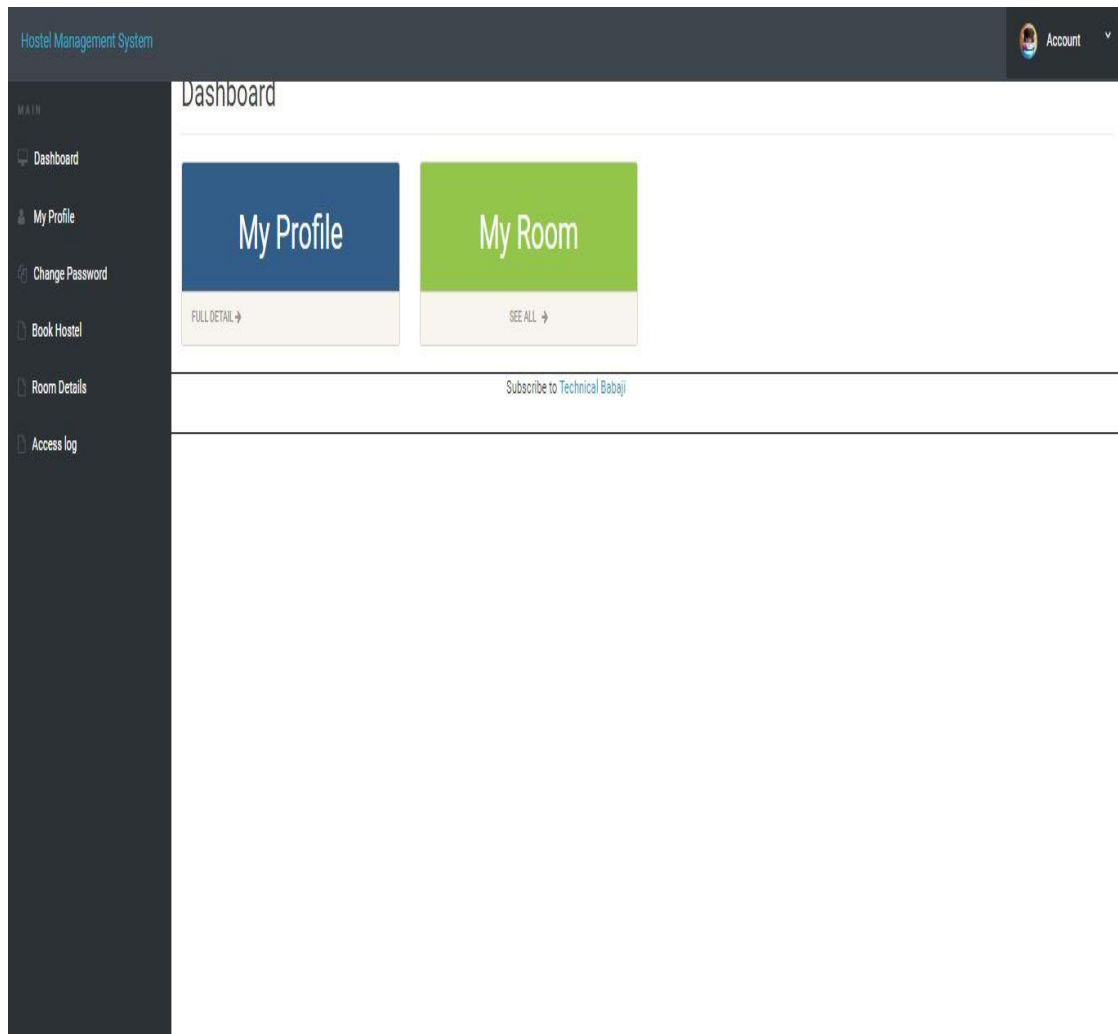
Hostel Management System

Account

MAIN

Dashboard

My Profile

Change Password

Book Hostel

Room Details

Access log

Dashboard

My Profile

FULL DETAIL →

My Room

SEE ALL →

Subscribe to Technical Babaji